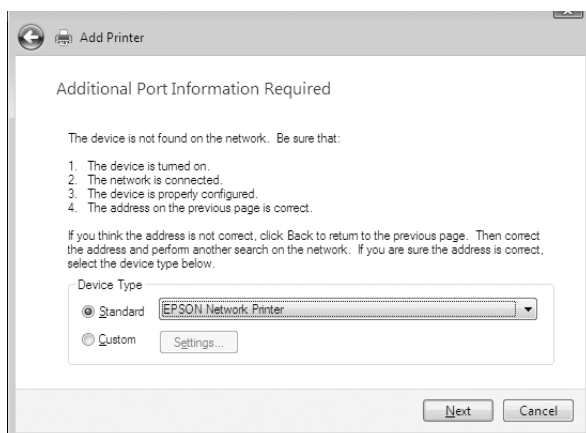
Add Printer

Additional Port Information Required

The device is not found on the network. Be sure that:

1. The device is turned on.
2. The network is connected.
3. The device is properly configured.
4. The address on the previous page is correct.

If you think the address is not correct, click Back to return to the previous page. Then correct the address and perform another search on the network. If you are sure the address is correct, select the device type below.

Device Type

Standard EPSON Network Printer

Custom Settings...

Next Cancel